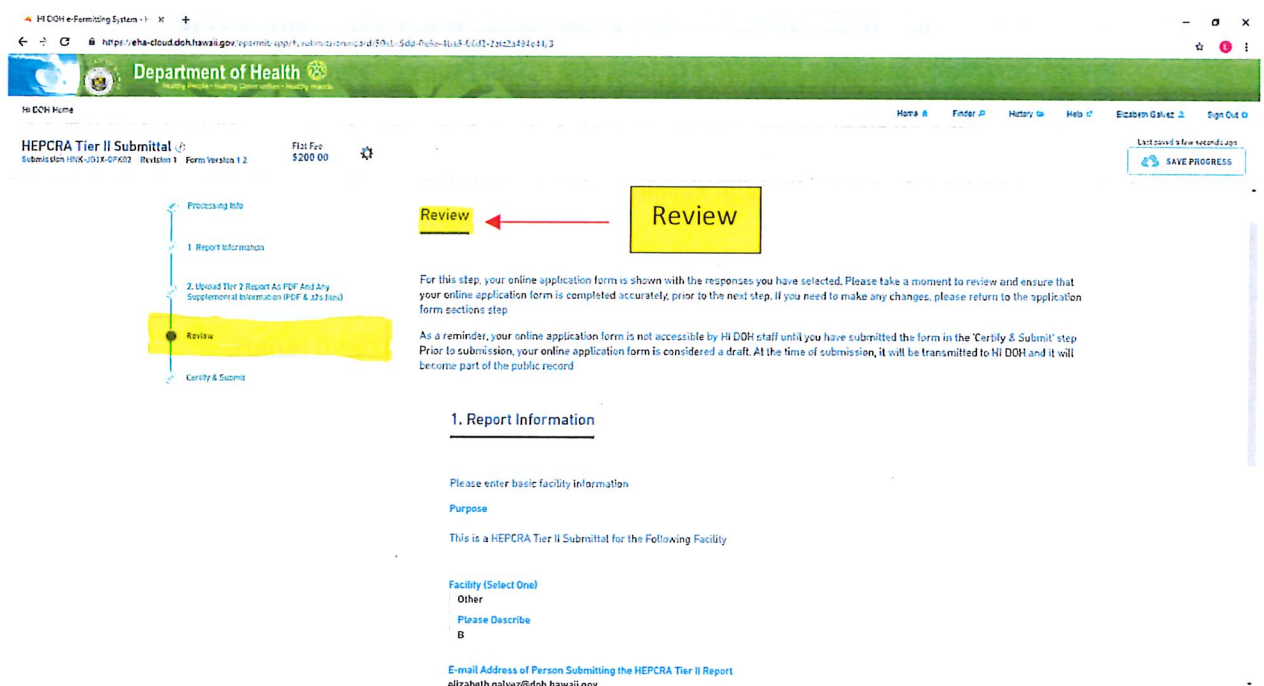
HI DOH e-Permitting System - H ×  +

https://eha-cloud.doh.hawaii.gov/epermit/app/#/submission/card/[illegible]

Department of Health

Healthy People • Healthy Communities • Healthy Islands

HI DOH Home

Home  Finder  History  Help  Elizabeth Galvez  Sign Out

HEPCRA Tier II Submittal

Submission HNK-JG1X-GPK02  Revision 1  Form Version 1.2

Flat Fee $200.00

Last saved a few seconds ago

SAVE PROGRESS

Processing Info

1. Report Information

2. Upload Tier 2 Report As PDF And Any Supplemental Information (PDF & .t2s files)

Review

Certify & Submit

Review

Review

For this step, your online application form is shown with the responses you have selected. Please take a moment to review and ensure that your online application form is completed accurately, prior to the next step. If you need to make any changes, please return to the application form sections step

As a reminder, your online application form is not accessible by HI DOH staff until you have submitted the form in the 'Certify & Submit' step Prior to submission, your online application form is considered a draft. At the time of submission, it will be transmitted to HI DOH and it will become part of the public record

1. Report Information

Please enter basic facility information

Purpose

This is a HEPCRA Tier II Submittal for the Following Facility

Facility (Select One)

Other

Please Describe

B

E-mail Address of Person Submitting the HEPCRA Tier II Report

elizabeth.galvez@doh.hawaii.gov